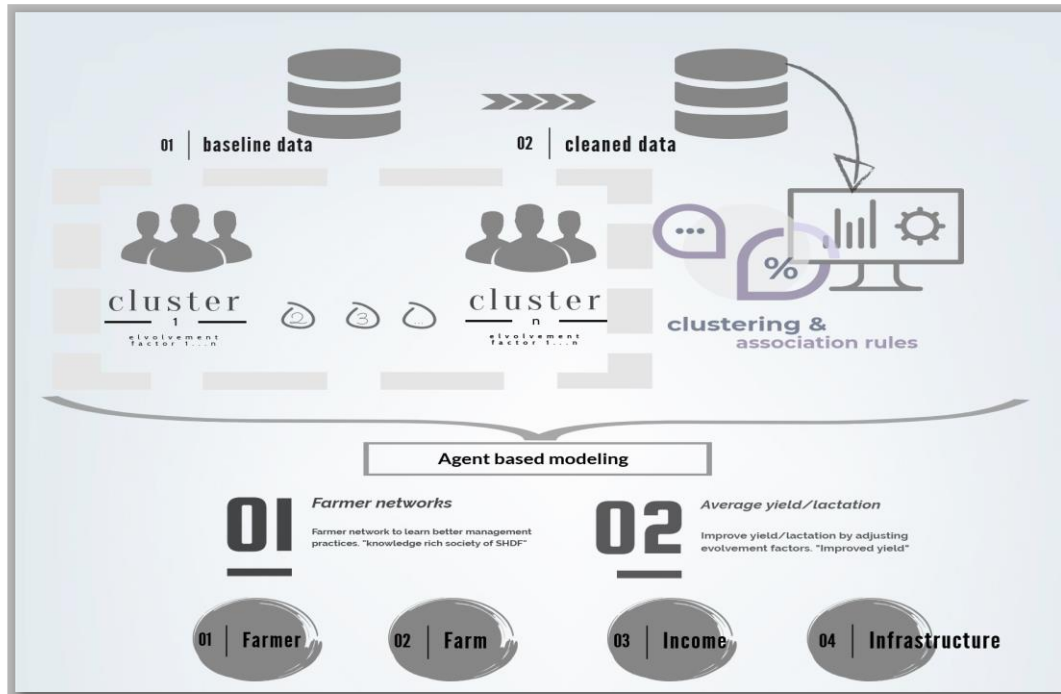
01 | baseline data

02 | cleaned data

cluster
1
elvolvement factor 1...n

2 3 ...

cluster
n
elvolvement factor 1...n

...

%

clustering & association rules

Agent based modeling

01 Farmer networks

Farmer network to learn better management practices. "knowledge rich society of SHDF"

02 Average yield/lactation

Improve yield/lactation by adjusting evolvement factors. "Improved yield"

01 | Farmer

02 | Farm

03 | Income

04 | Infrastructure